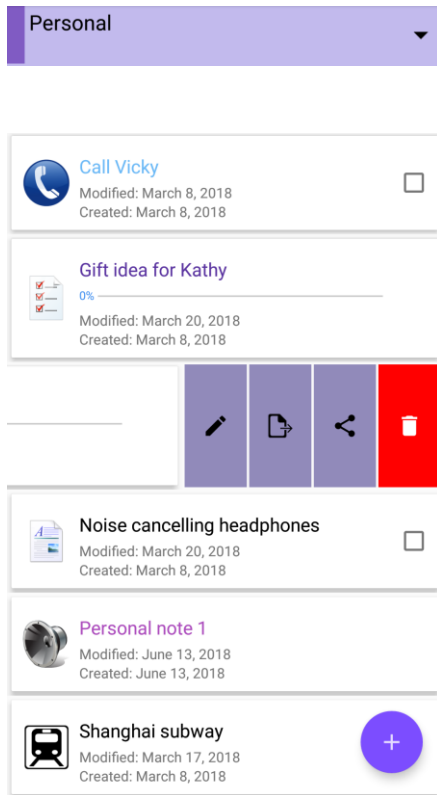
Personal

Call Vicky
Modified: March 8, 2018
Created: March 8, 2018

Gift idea for Kathy
0%
Modified: March 20, 2018
Created: March 8, 2018

Noise cancelling headphones
Modified: March 20, 2018
Created: March 8, 2018

Personal note 1
Modified: June 13, 2018
Created: June 13, 2018

Shanghai subway
Modified: March 17, 2018
Created: March 8, 2018

+